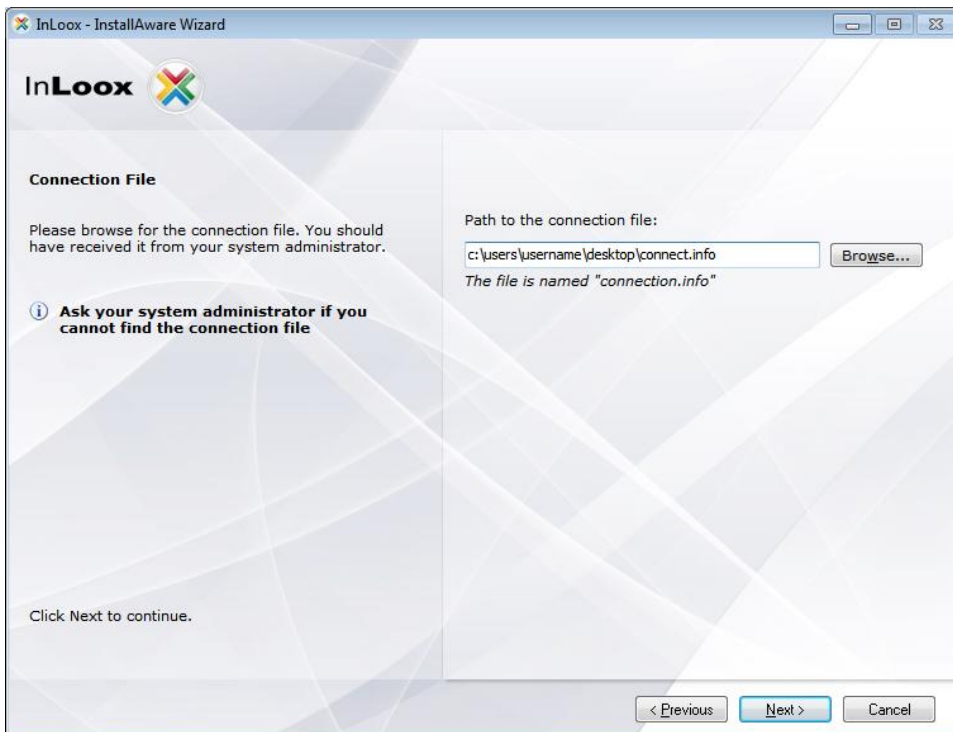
InLoox - InstallAware Wizard

InLoox

Connection File

Please browse for the connection file. You should have received it from your system administrator.

Ask your system administrator if you cannot find the connection file

Click Next to continue.

Path to the connection file:

c:\users\username\desktop\connect.info

Browse...

The file is named "connection.info"

< Previous

Next >

Cancel